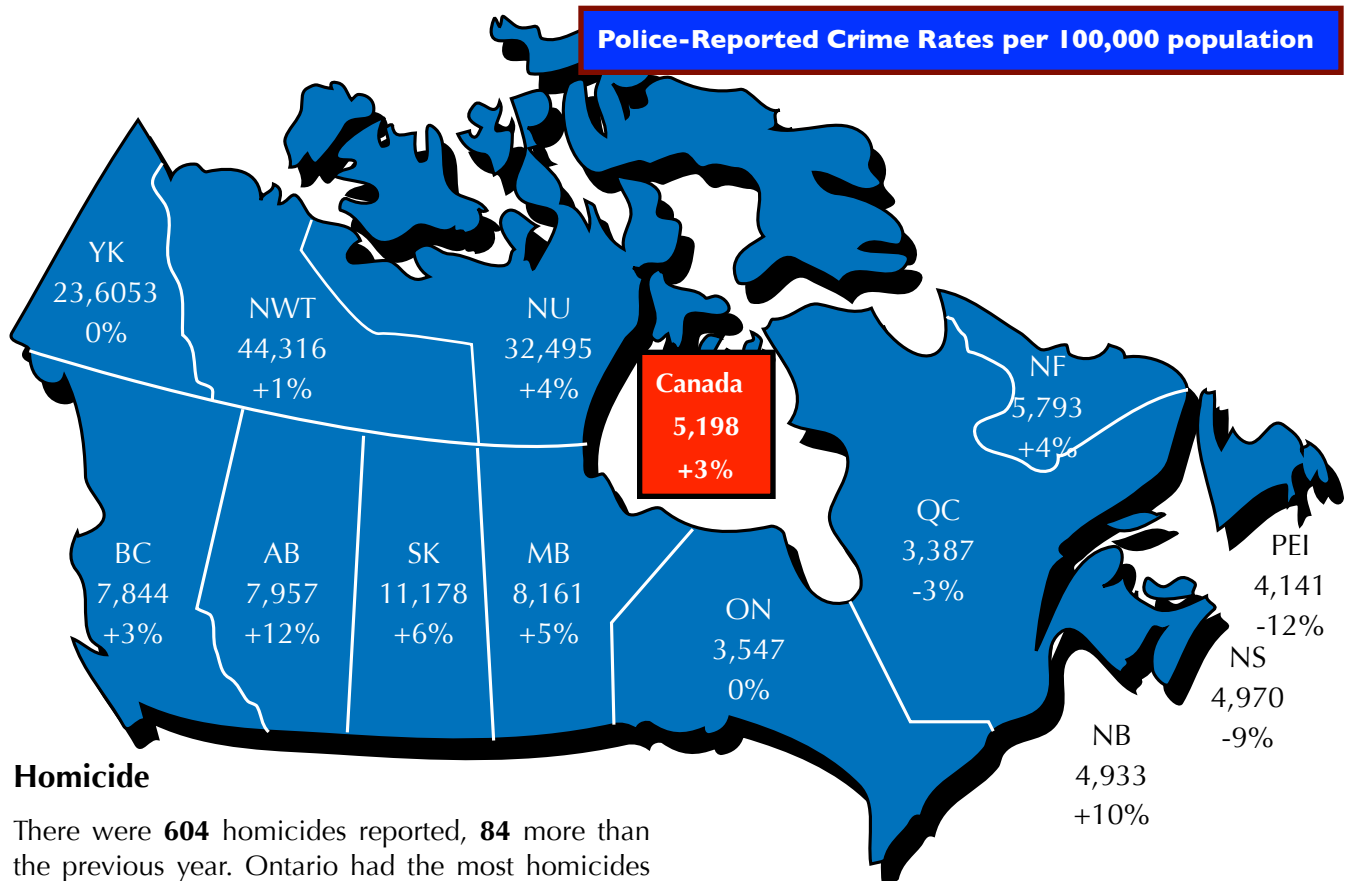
Police-Reported Crime Rates per 100,000 population

YK
23,6053
0%

NWT
44,316
+1%

NU
32,495
+4%

Canada
5,198
+3%

NF
5,793
+4%

BC
7,844
+3%

AB
7,957
+12%

SK
11,178
+6%

MB
8,161
+5%

ON
3,547
0%

QC
3,387
-3%

PEI
4,141
-12%

NS
4,970
-9%

NB
4,933
+10%

Homicide

There were **604** homicides reported, **84** more than the previous year. Ontario had the most homicides